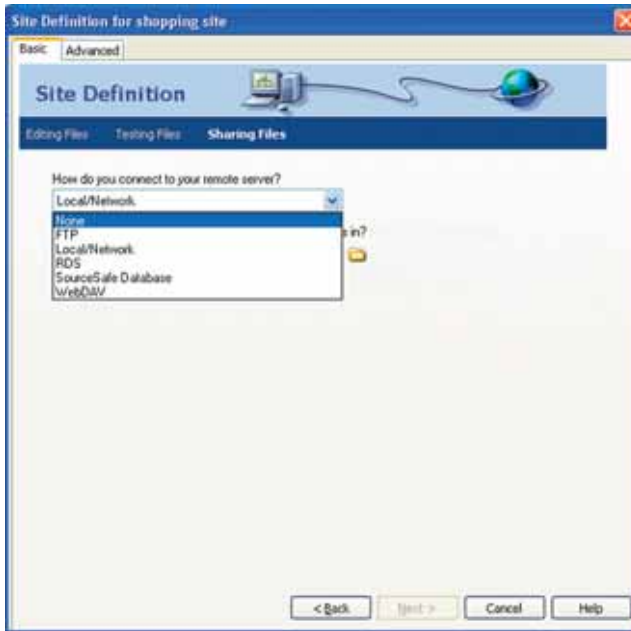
Site Definition for shopping site

Basic Advanced

Site Definition

Editing Files Testing Files Sharing Files

How do you connect to your remote server?

Local/Network

None
FTP
Local/Network
RDS
SourceSafe Database
WebDAV

s in?

< Back Next > Cancel Help